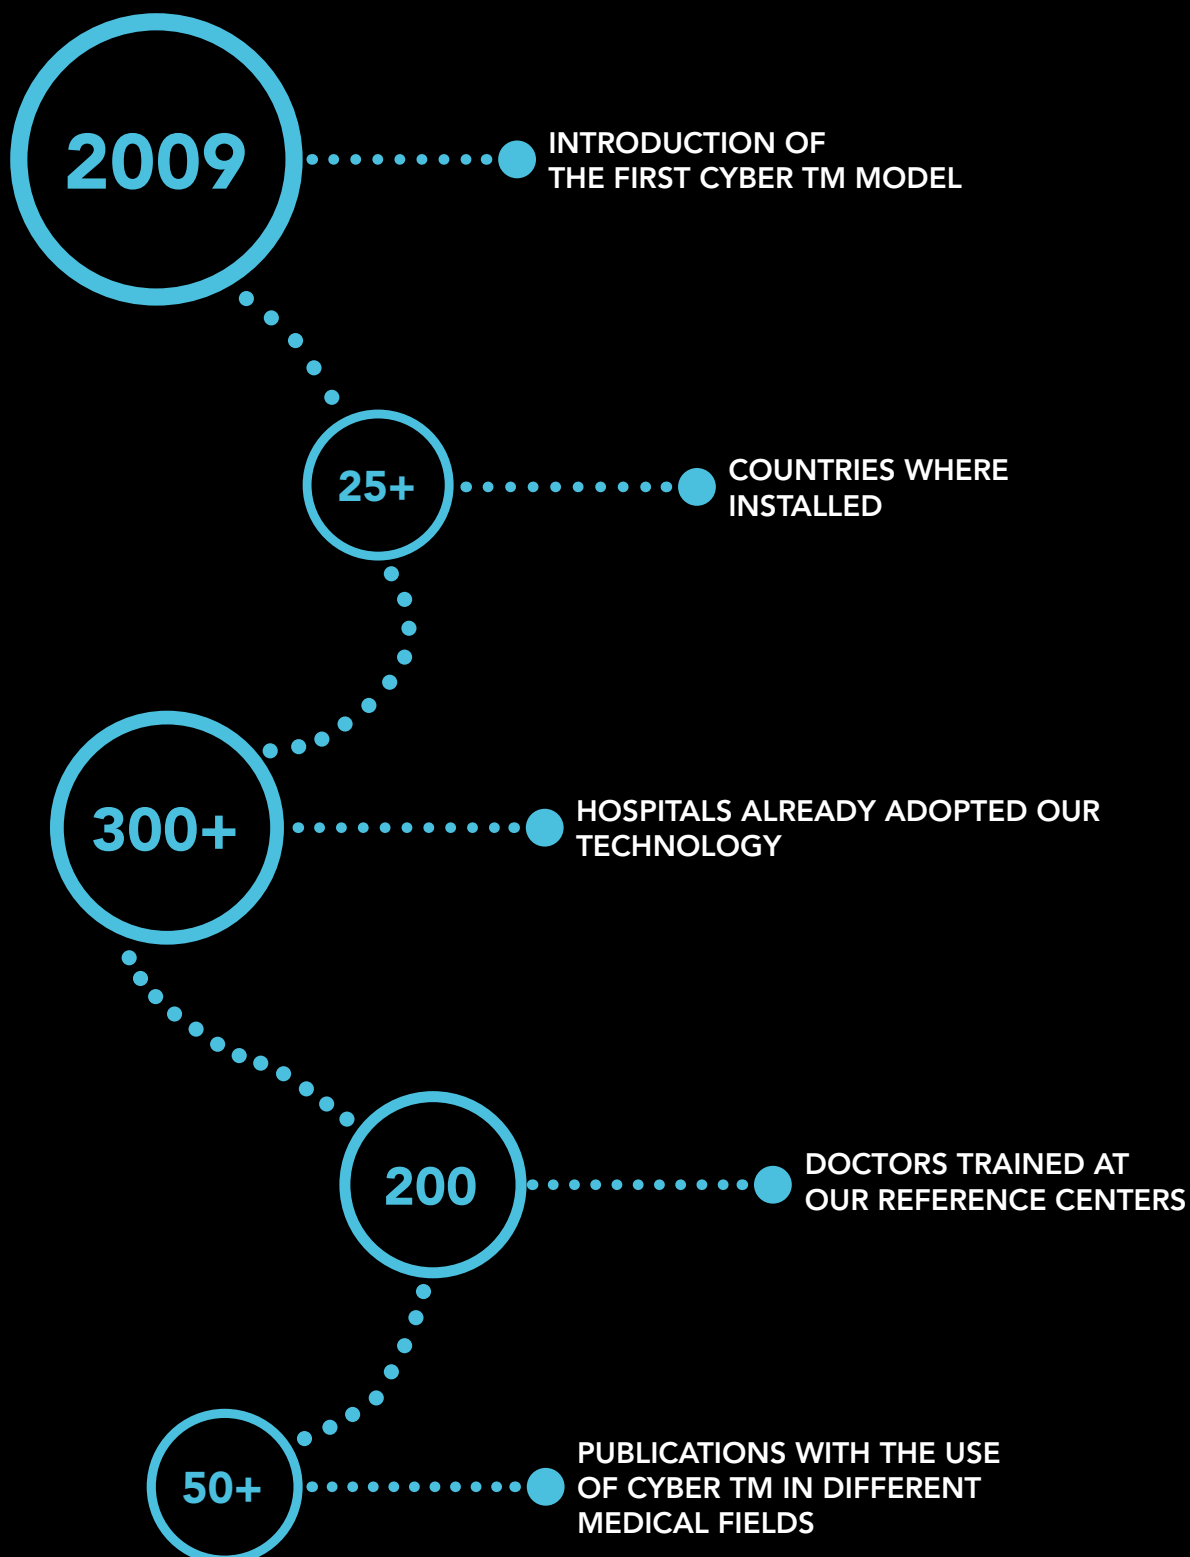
2009

INTRODUCTION OF THE FIRST CYBER TM MODEL

25+

COUNTRIES WHERE INSTALLED

300+

HOSPITALS ALREADY ADOPTED OUR TECHNOLOGY

200

DOCTORS TRAINED AT OUR REFERENCE CENTERS

50+

PUBLICATIONS WITH THE USE OF CYBER TM IN DIFFERENT MEDICAL FIELDS